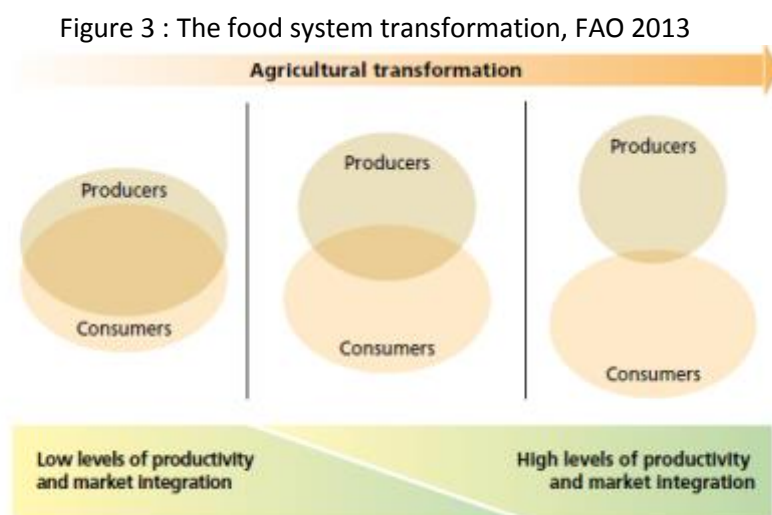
Figure 3 : The food system transformation, FAO 2013

Agricultural transformation

Producers

Consumers

Producers

Consumers

Producers

Consumers

Low levels of productivity and market integration

High levels of productivity and market integration